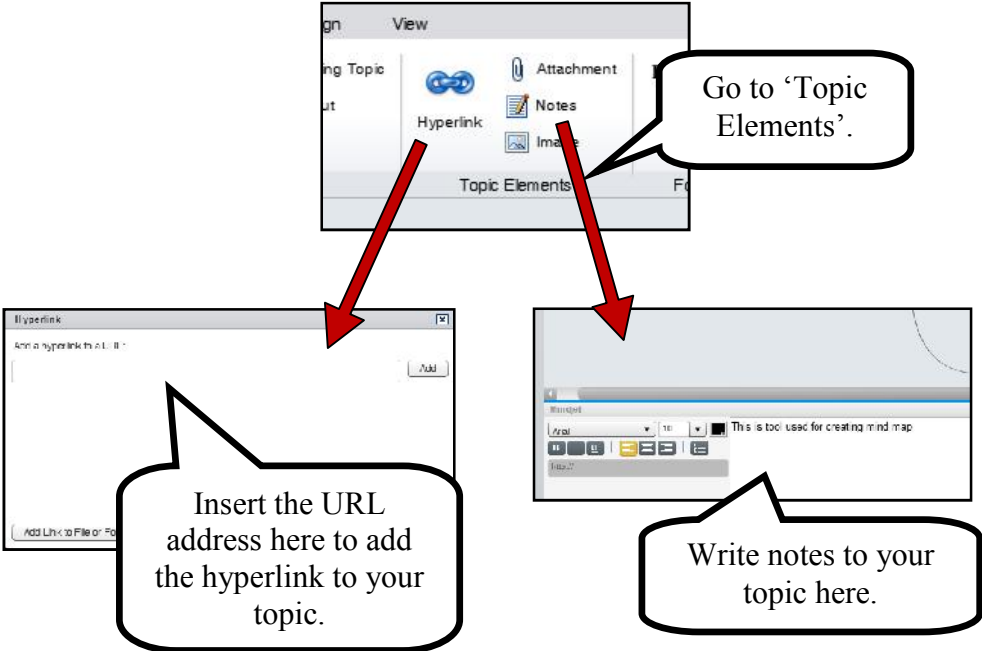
gn View

ing Topic

ut

Hyperlink

Attachment

Notes

Image

Topic Elements

Fo

Go to 'Topic Elements'.

Hyperlink

Add a hyperlink to a URL:

Add

Add Link to File or Fo

Insert the URL address here to add the hyperlink to your topic.

Mindjet

Arial

10

This is tool used for creating mind map

Write notes to your topic here.